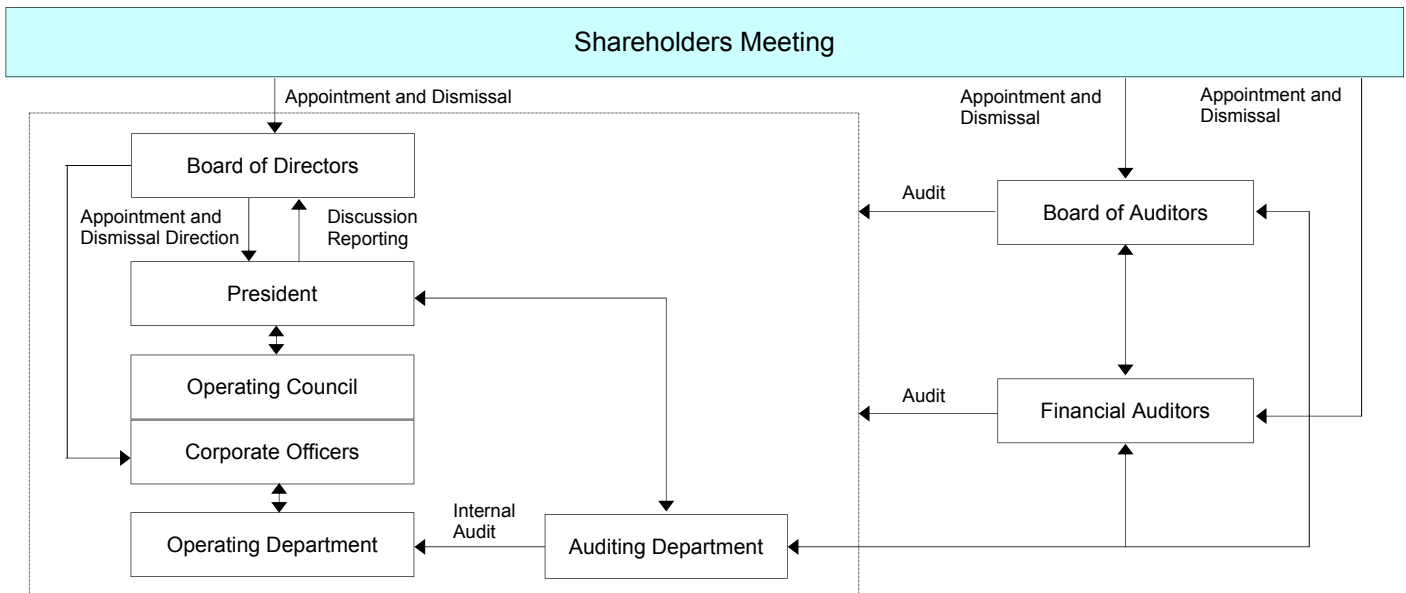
Shareholders Meeting

Appointment and Dismissal

Appointment and Dismissal

Appointment and Dismissal

Board of Directors

Appointment and Dismissal Direction

Discussion Reporting

President

Operating Council

Corporate Officers

Operating Department

Internal Audit

Auditing Department

Audit

Board of Auditors

Audit

Financial Auditors